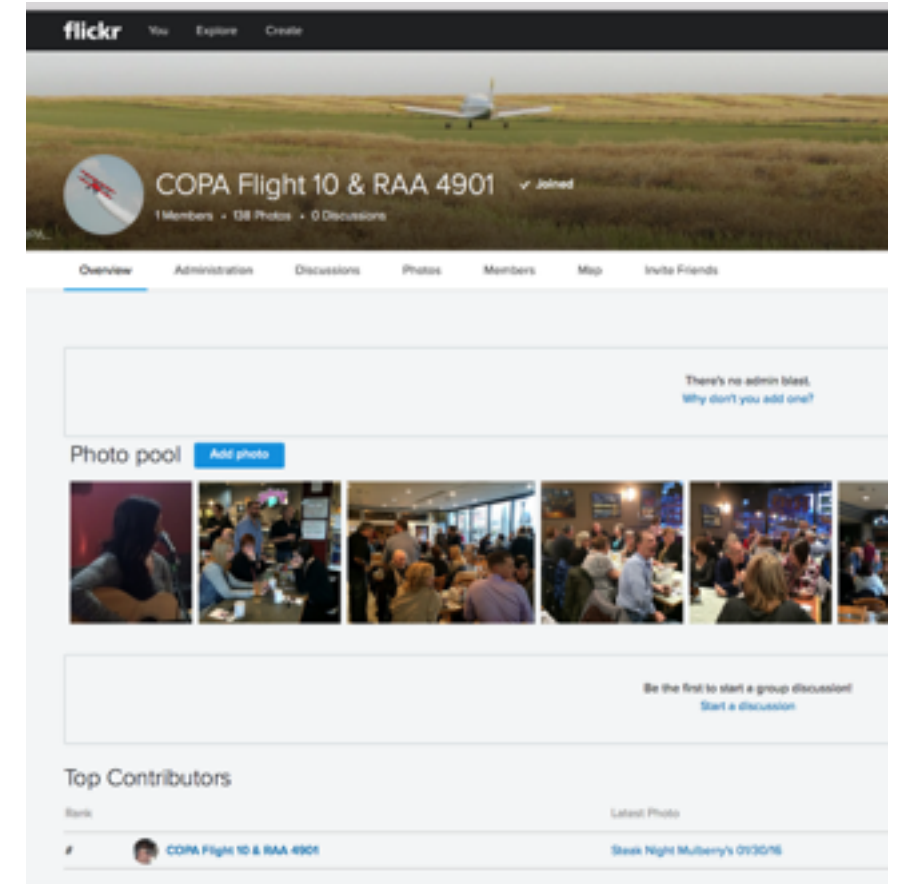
flickr You Explore Create

COPA Flight 10 & RAA 4901 ✓ Joined

1 Members • 138 Photos • 0 Discussions

Overview Administration Discussions Photos Members Map Invite Friends

There's no admin blast.
Why don't you add one?

Photo pool Add photo

Be the first to start a group discussion!
Start a discussion

Top Contributors

Rank Latest Photo

# COPA Flight 10 & RAA 4901 Steak Night Mulberry's 09/30/16